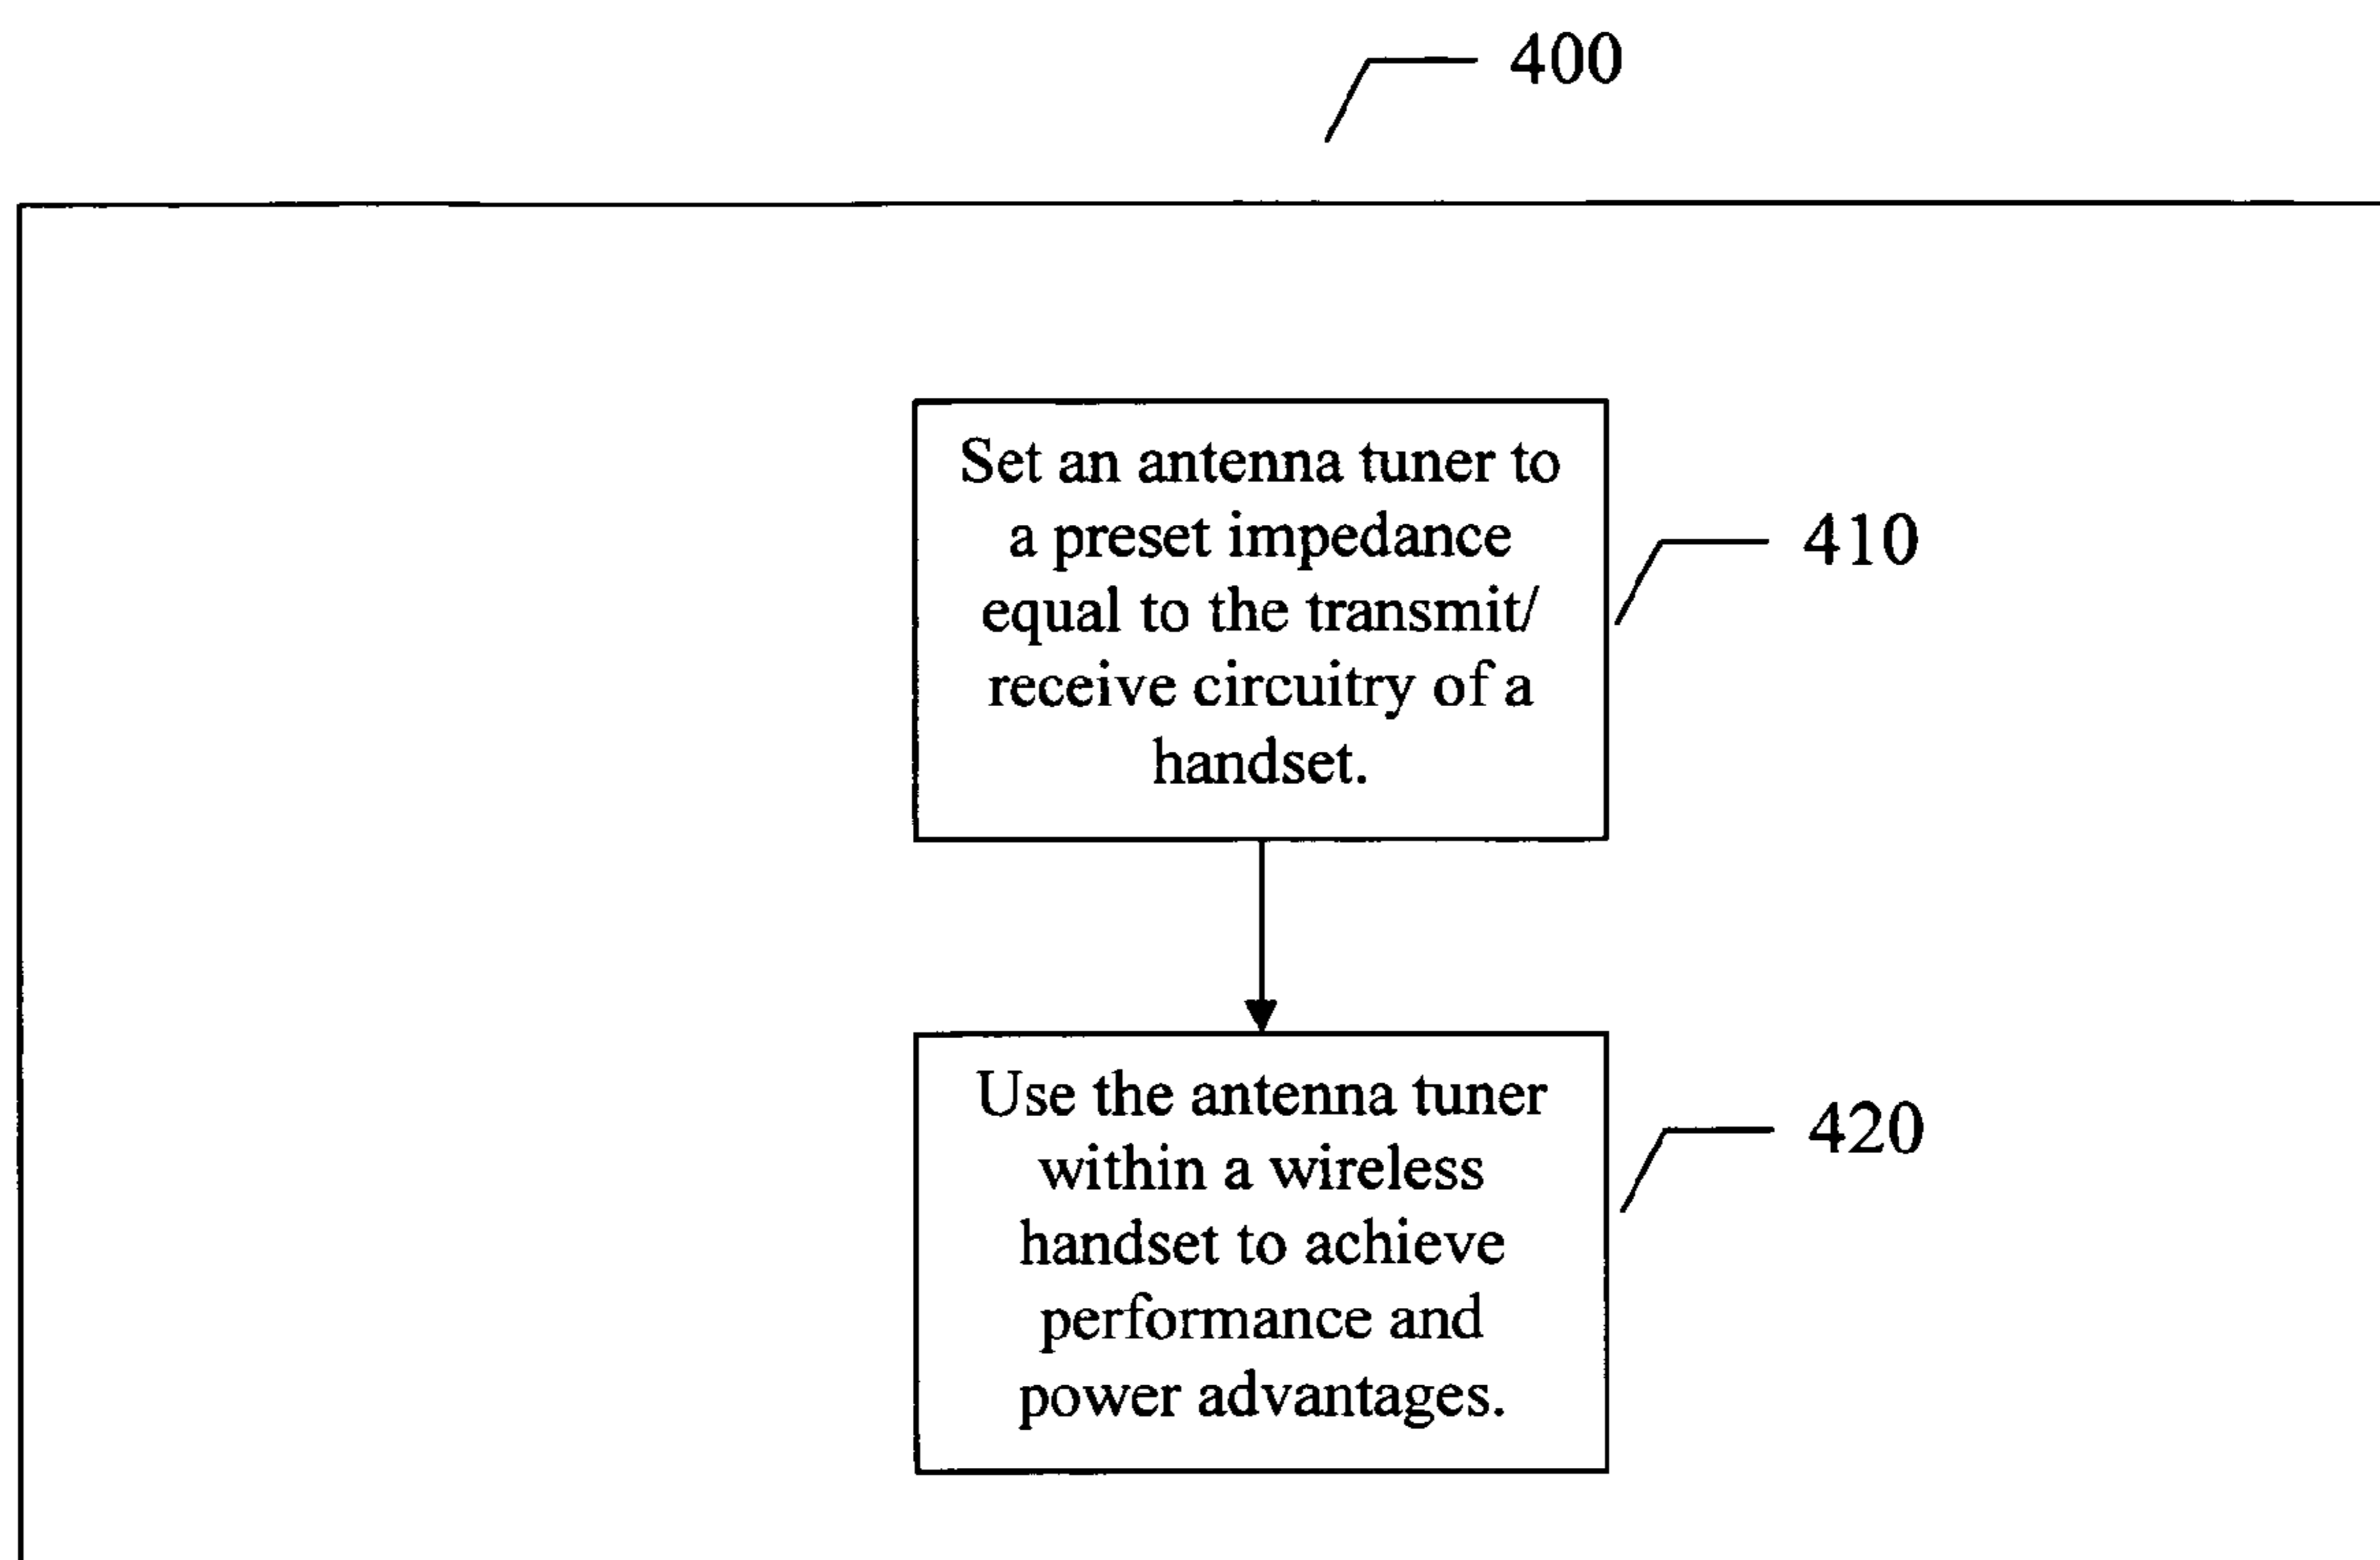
400

Set an antenna tuner to a preset impedance equal to the transmit/ receive circuitry of a handset.

410

Use the antenna tuner within a wireless handset to achieve performance and power advantages.

420